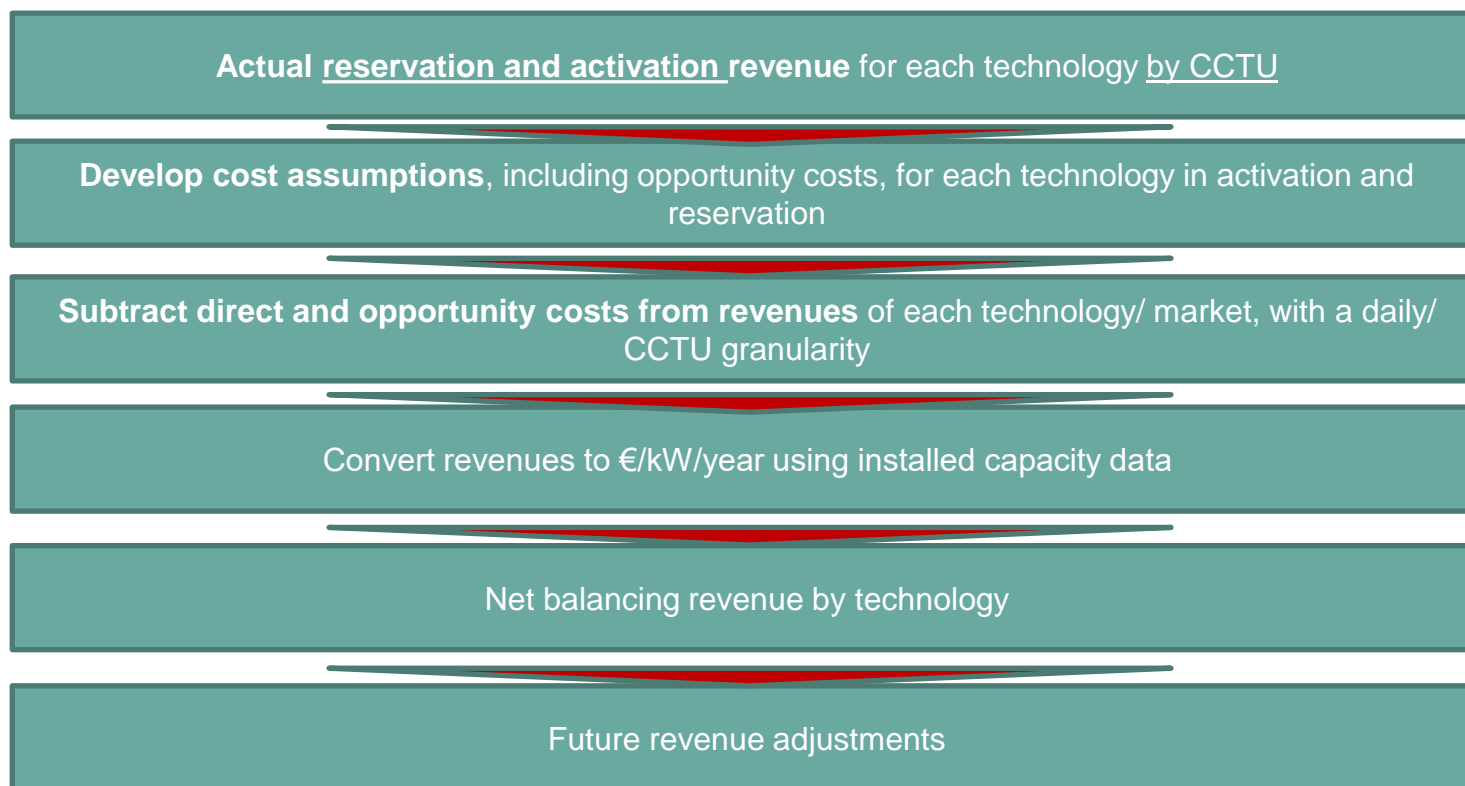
**Actual reservation and activation revenue** for each technology by CCTU

**Develop cost assumptions**, including opportunity costs, for each technology in activation and reservation

**Subtract direct and opportunity costs from revenues** of each technology/ market, with a daily/ CCTU granularity

Convert revenues to €/kW/year using installed capacity data

Net balancing revenue by technology

Future revenue adjustments